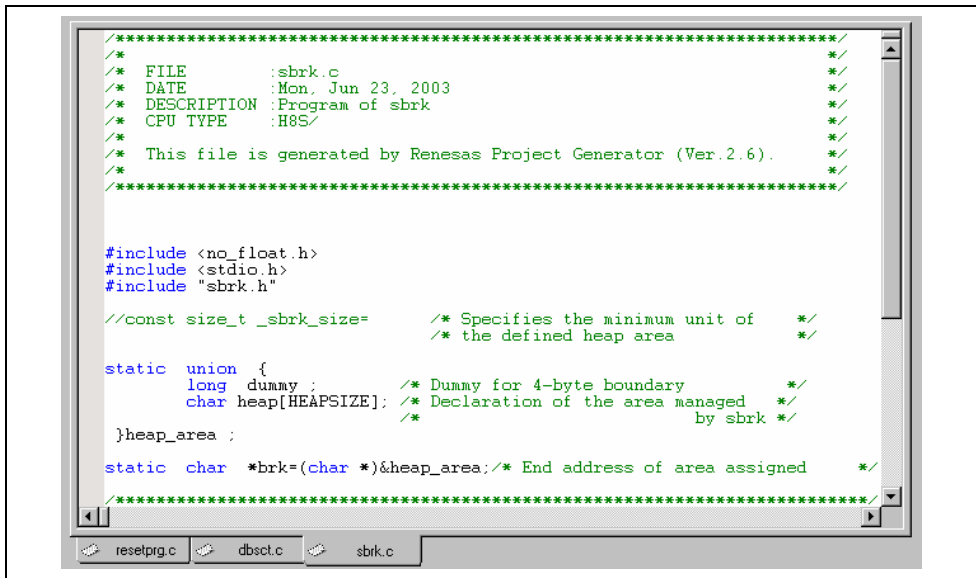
/*****************************************************************************/
/*                                                                           */
/*  FILE        :sbrk.c                                                      */
/*  DATE        :Mon, Jun 23, 2003                                           */
/*  DESCRIPTION :Program of sbrk                                             */
/*  CPU TYPE    :H8S/                                                        */
/*                                                                           */
/*  This file is generated by Renesas Project Generator (Ver.2.6).           */
/*                                                                           */
/*****************************************************************************/

#include <no_float.h>
#include <stdio.h>
#include "sbrk.h"

//const size_t _sbrk_size=      /* Specifies the minimum unit of     */
                                /* the defined heap area             */

static  union  {
        long  dummy ;         /* Dummy for 4-byte boundary          */
        char heap[HEAPSIZE]; /* Declaration of the area managed   */
                             /*                          by sbrk */
 }heap_area ;

static  char  *brk=(char *)&heap_area;/* End address of area assigned     */

/*****************************************************************************/

resetprg.c  dbsct.c  sbrk.c